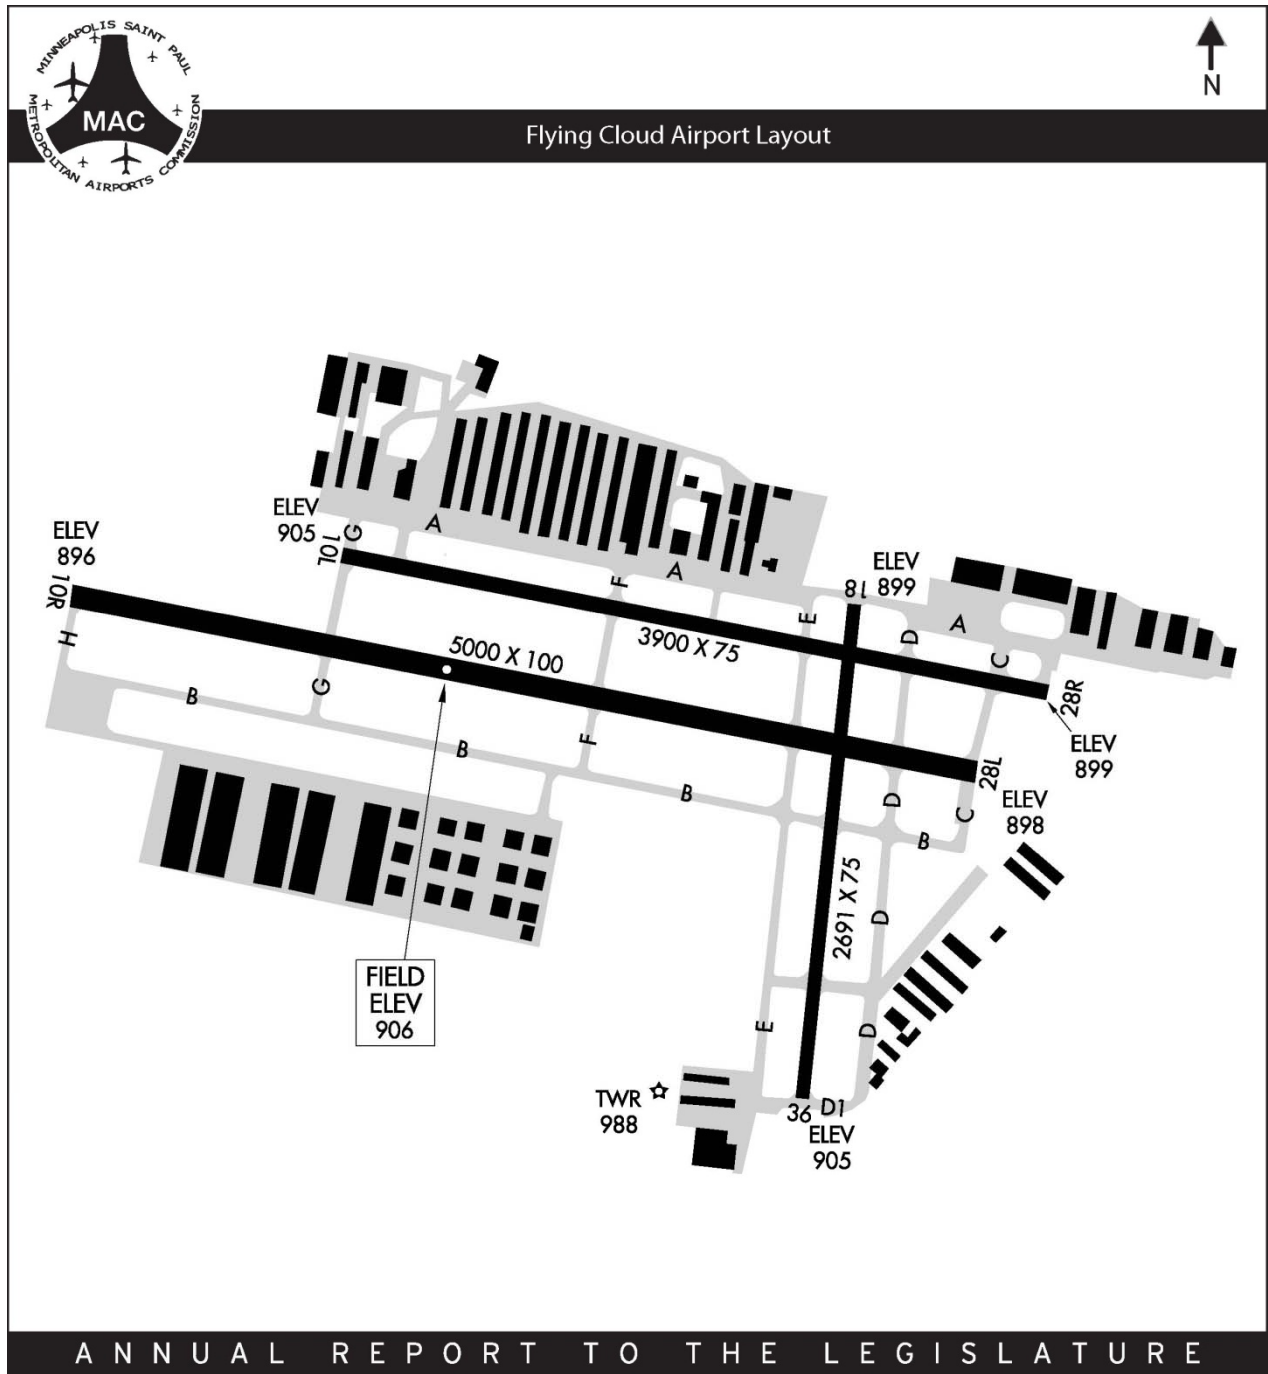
MINNEAPOLIS SAINT PAUL
MAC
METROPOLITAN AIRPORTS COMMISSION

N

Flying Cloud Airport Layout

ELEV
896

10R

H

ELEV
905

G

10L

A

A

F

E

ELEV
899

18

D

A

C

28R

ELEV
899

5000 X 100

3900 X 75

B

G

B

F

B

28L

ELEV
898

D

C

B

2691 X 75

D

D

E

FIELD
ELEV
906

TWR
988

36

D1

ELEV
905

ANNUAL REPORT TO THE LEGISLATURE